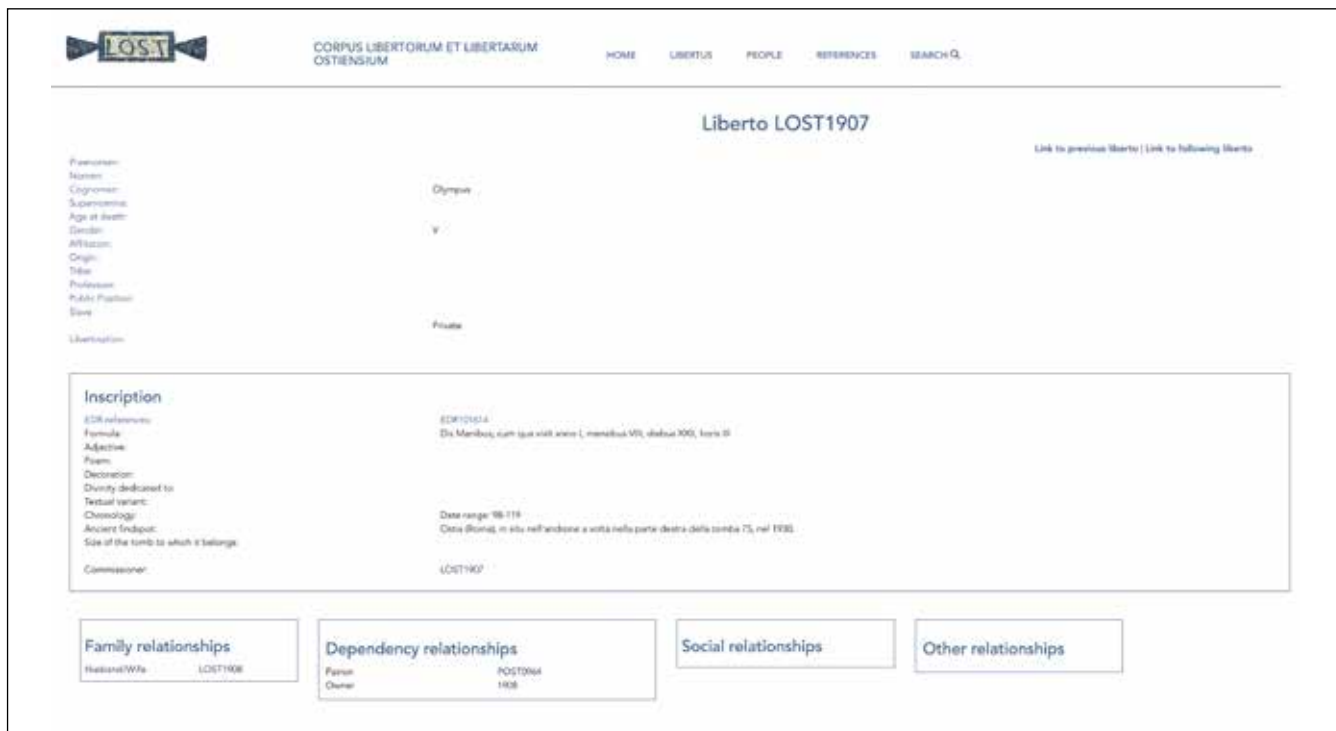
LOST

CORPUS LIBERTORUM ET LIBERTARUM OSTIENSIUM

HOME LIBERTUS PEOPLE REFERENCES SEARCH

Liberto LOST1907

Link to previous liberto | Link to following liberto

Praenomen:
Nomen:
Cognomen: Olympus
Supernomina:
Age at death:
Gender: V
Affiliation:
Origin:
Tribe:
Profession:
Public Position:
Slave:
Private
Libertination:

Inscription

EDR reference: EDR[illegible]
Formula: Dis Manibus, cum qua vixit anno I, mensibus VII, diebus XXII, horis III
Adjective:
Poem:
Decoration:
Divinity dedicated to:
Textual variant:
Chronology: Date range: 98-119
Ancient findspot: Ostia (Roma), in situ nell'andione a volta nella parte destra della tomba 75, nel 1930.
Size of the tomb to which it belongs:

Commissioner: LOST1907

Family relationships
Husband/Wife LOST1908

Dependency relationships
Patron POST0064
Owner 1908

Social relationships

Other relationships